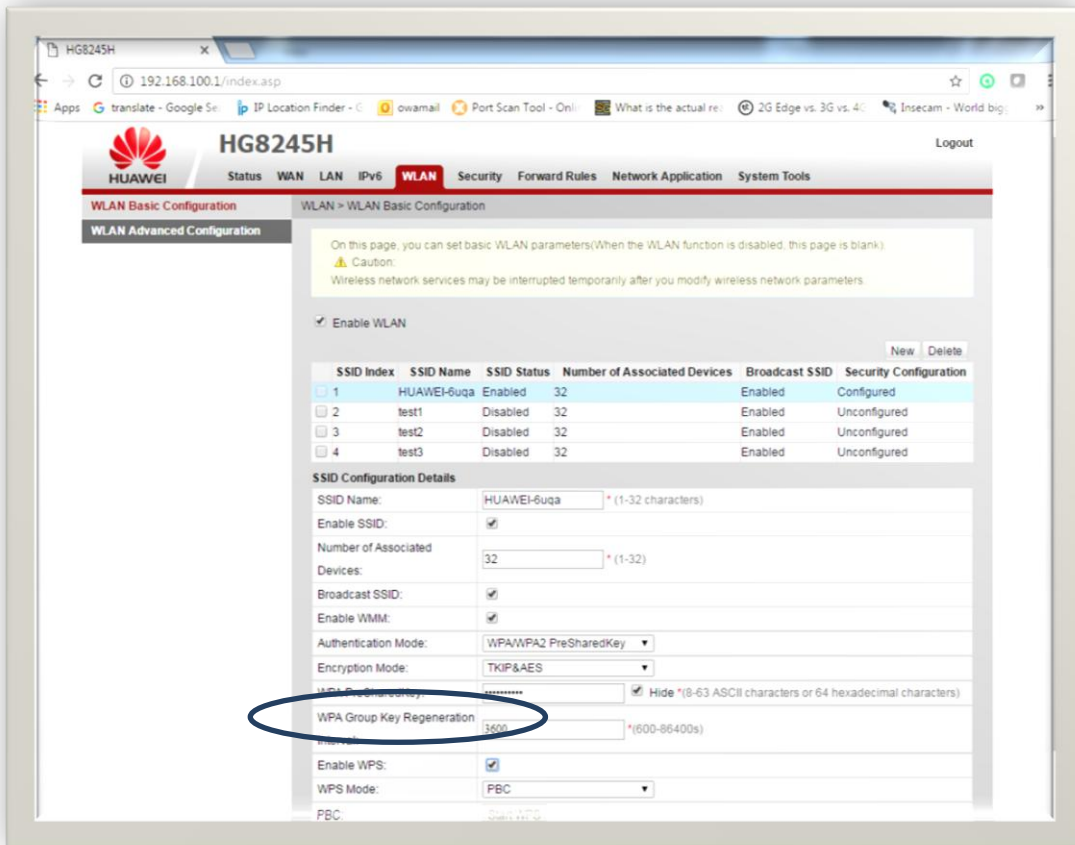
HG8245H ×

192.168.100.1/index.asp

Apps translate - Google Se IP Location Finder - G owamail Port Scan Tool - Onli What is the actual re 2G Edge vs. 3G vs. 4G Insecam - World big »

HUAWEI HG8245H Logout

Status WAN LAN IPv6 WLAN Security Forward Rules Network Application System Tools

WLAN Basic Configuration
WLAN Advanced Configuration

WLAN > WLAN Basic Configuration

On this page, you can set basic WLAN parameters(When the WLAN function is disabled, this page is blank).
Caution:
Wireless network services may be interrupted temporarily after you modify wireless network parameters.

Enable WLAN

New Delete

| | SSID Index | SSID Name | SSID Status | Number of Associated Devices | Broadcast SSID | Security Configuration |
|---|---|---|---|---|---|---|
| | 1 | HUAWEI-6uqa | Enabled | 32 | Enabled | Configured |
| | 2 | test1 | Disabled | 32 | Enabled | Unconfigured |
| | 3 | test2 | Disabled | 32 | Enabled | Unconfigured |
| | 4 | test3 | Disabled | 32 | Enabled | Unconfigured |

SSID Configuration Details

| | |
|---|---|
| SSID Name: | HUAWEI-6uqa * (1-32 characters) |
| Enable SSID: | |
| Number of Associated Devices: | 32 * (1-32) |
| Broadcast SSID: | |
| Enable WMM: | |
| Authentication Mode: | WPA/WPA2 PreSharedKey |
| Encryption Mode: | TKIP&AES |
| WPA PreSharedKey: | ********** Hide *(8-63 ASCII characters or 64 hexadecimal characters) |
| WPA Group Key Regeneration Interval: | 3600 *(600-86400s) |
| Enable WPS: | |
| WPS Mode: | PBC |
| PBC: | Start WPS |